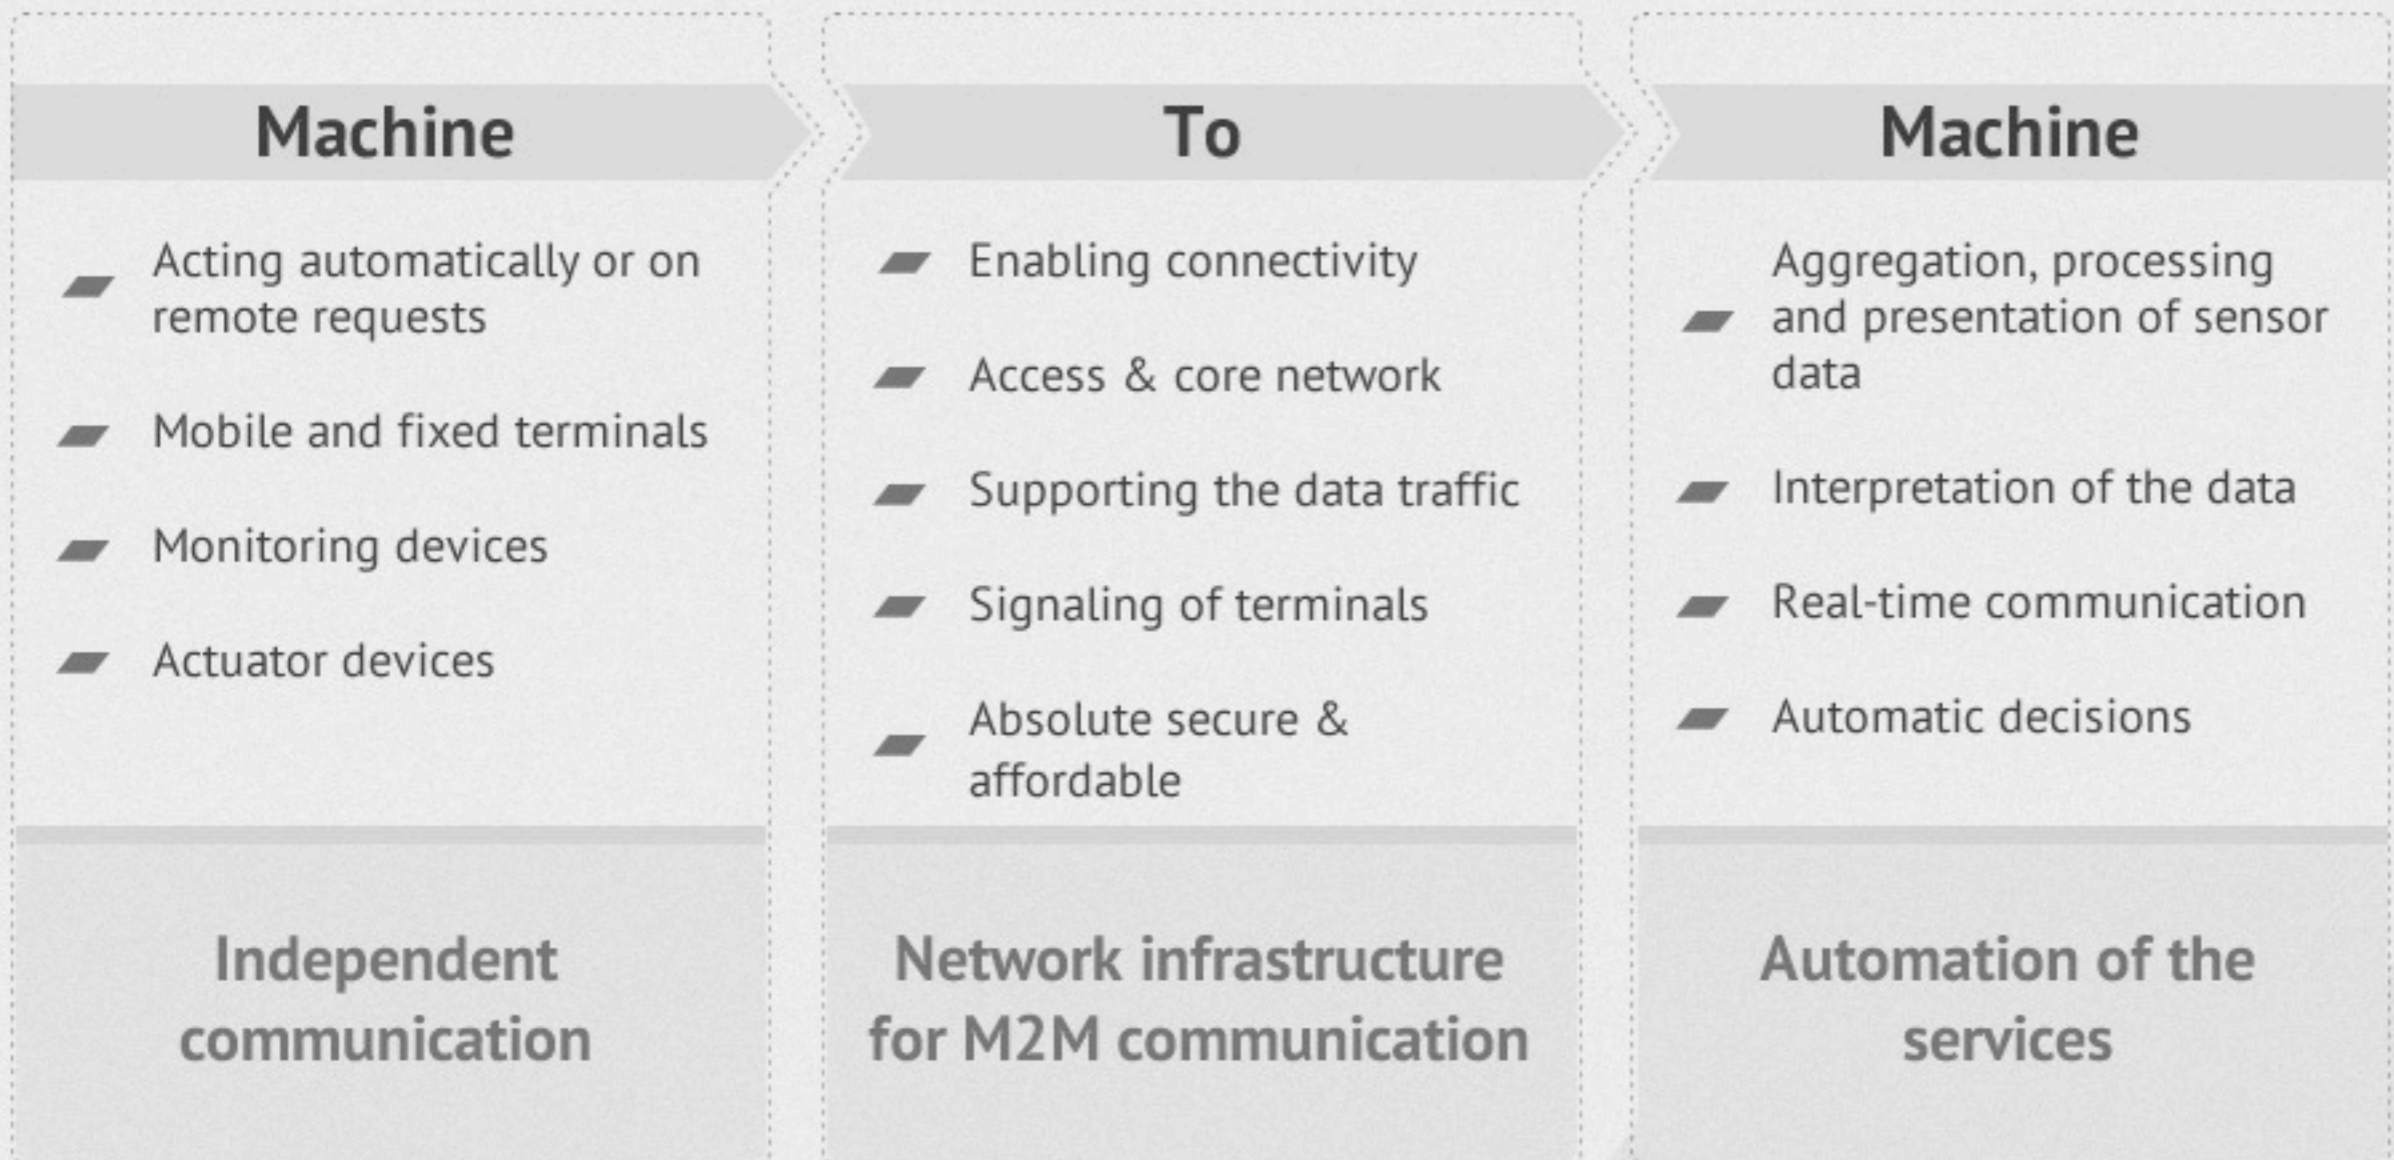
Machine

- Acting automatically or on remote requests
- Mobile and fixed terminals
- Monitoring devices
- Actuator devices

Independent communication

To

- Enabling connectivity
- Access & core network
- Supporting the data traffic
- Signaling of terminals
- Absolute secure & affordable

Network infrastructure for M2M communication

Machine

- Aggregation, processing and presentation of sensor data
- Interpretation of the data
- Real-time communication
- Automatic decisions

Automation of the services